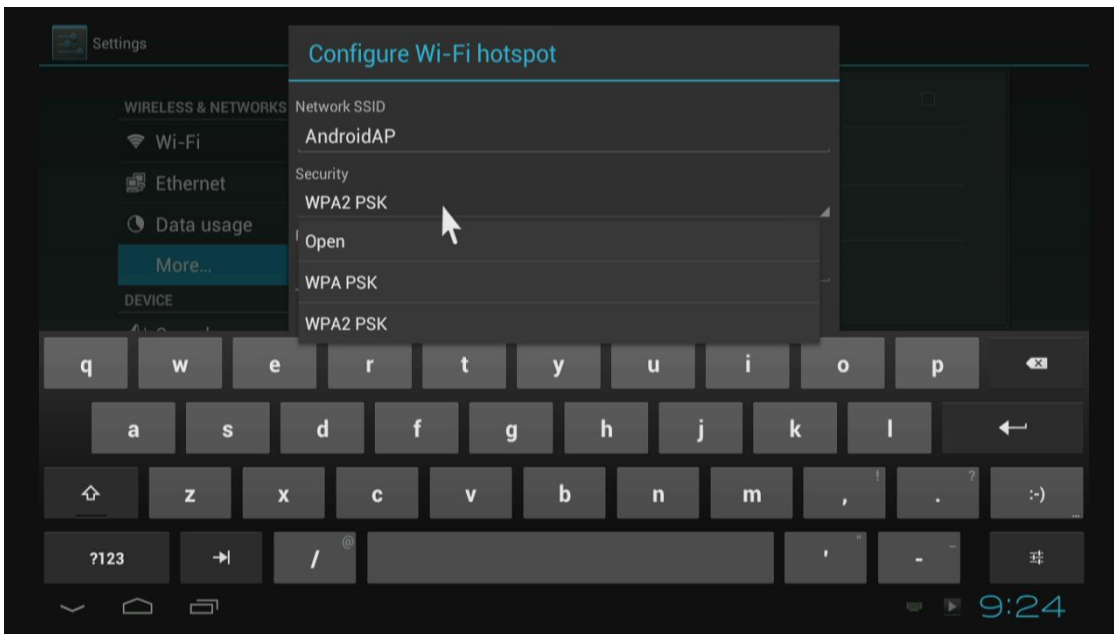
Settings

WIRELESS & NETWORKS
Wi-Fi
Ethernet
Data usage
More...
DEVICE

Configure Wi-Fi hotspot

Network SSID
AndroidAP

Security
WPA2 PSK

Open
WPA PSK
WPA2 PSK

q w e r t y u i o p
a s d f g h j k l
z x c v b n m , ! . ? :-)
?123 / @ ' " -

9:24